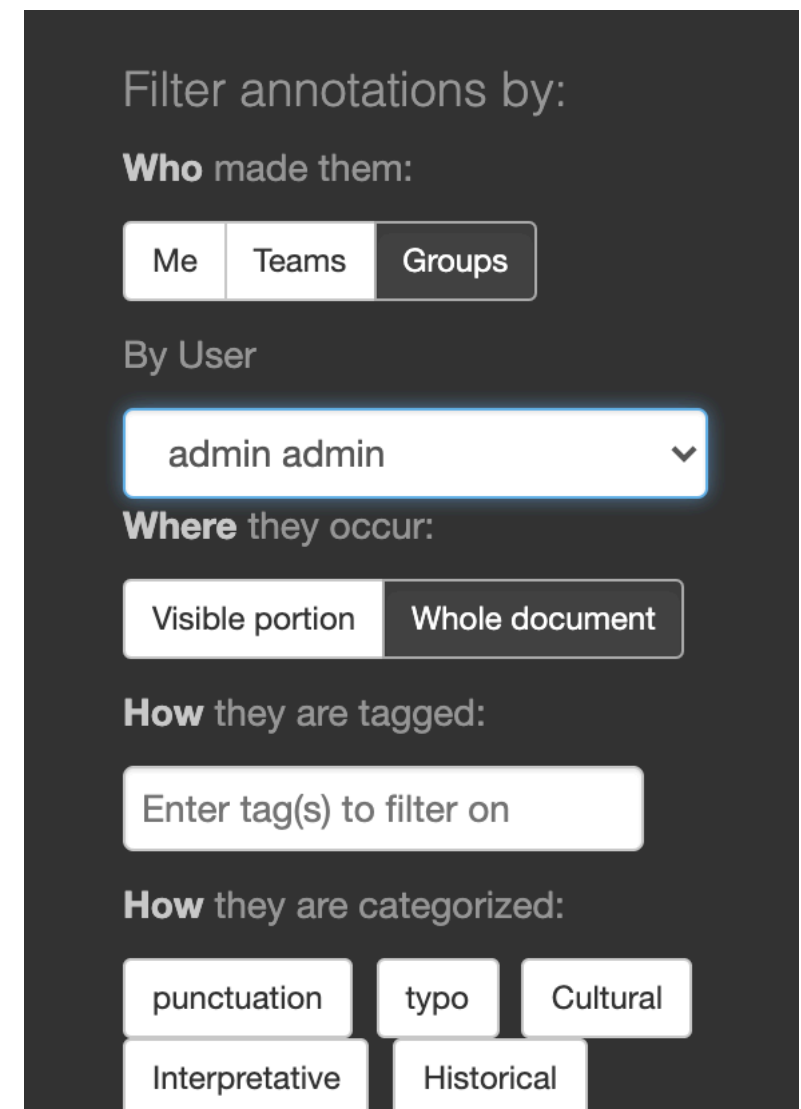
Filter annotations by:

Who made them:

Me Teams Groups

By User

admin admin

Where they occur:

Visible portion Whole document

How they are tagged:

Enter tag(s) to filter on

How they are categorized:

punctuation typo Cultural Interpretative Historical